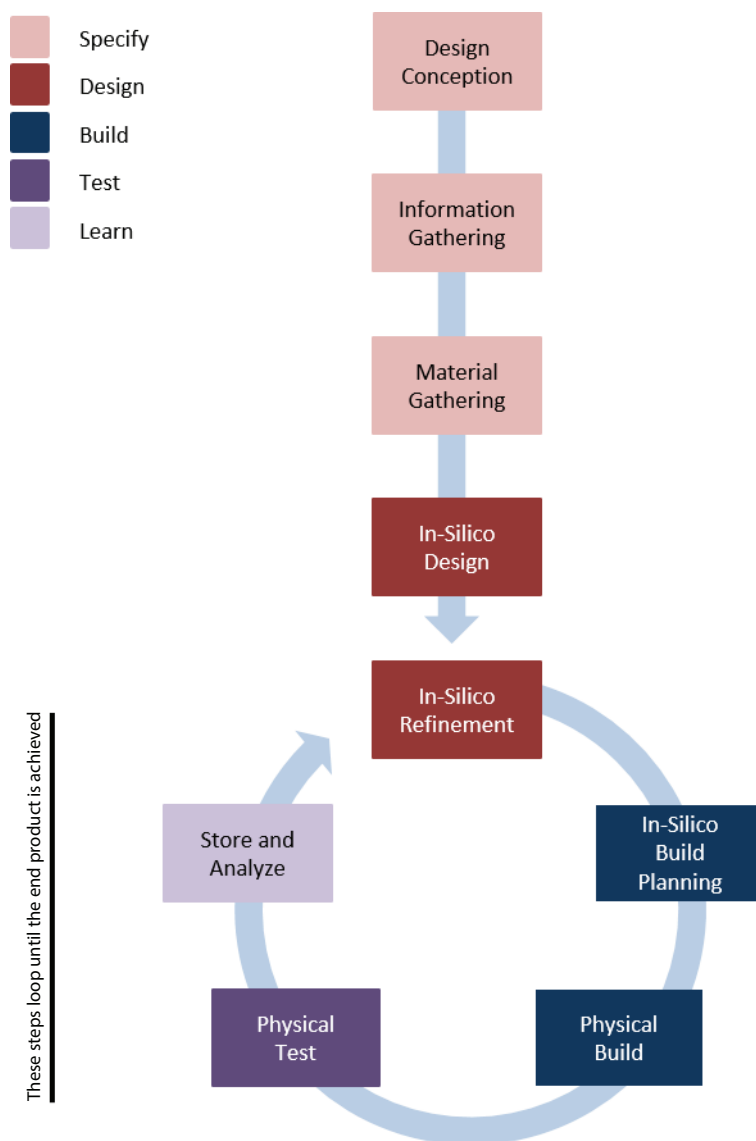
Specify
Design
Build
Test
Learn

Design Conception

Information Gathering

Material Gathering

In-Silico Design

In-Silico Refinement

In-Silico Build Planning

Physical Build

Physical Test

Store and Analyze

These steps loop until the end product is achieved